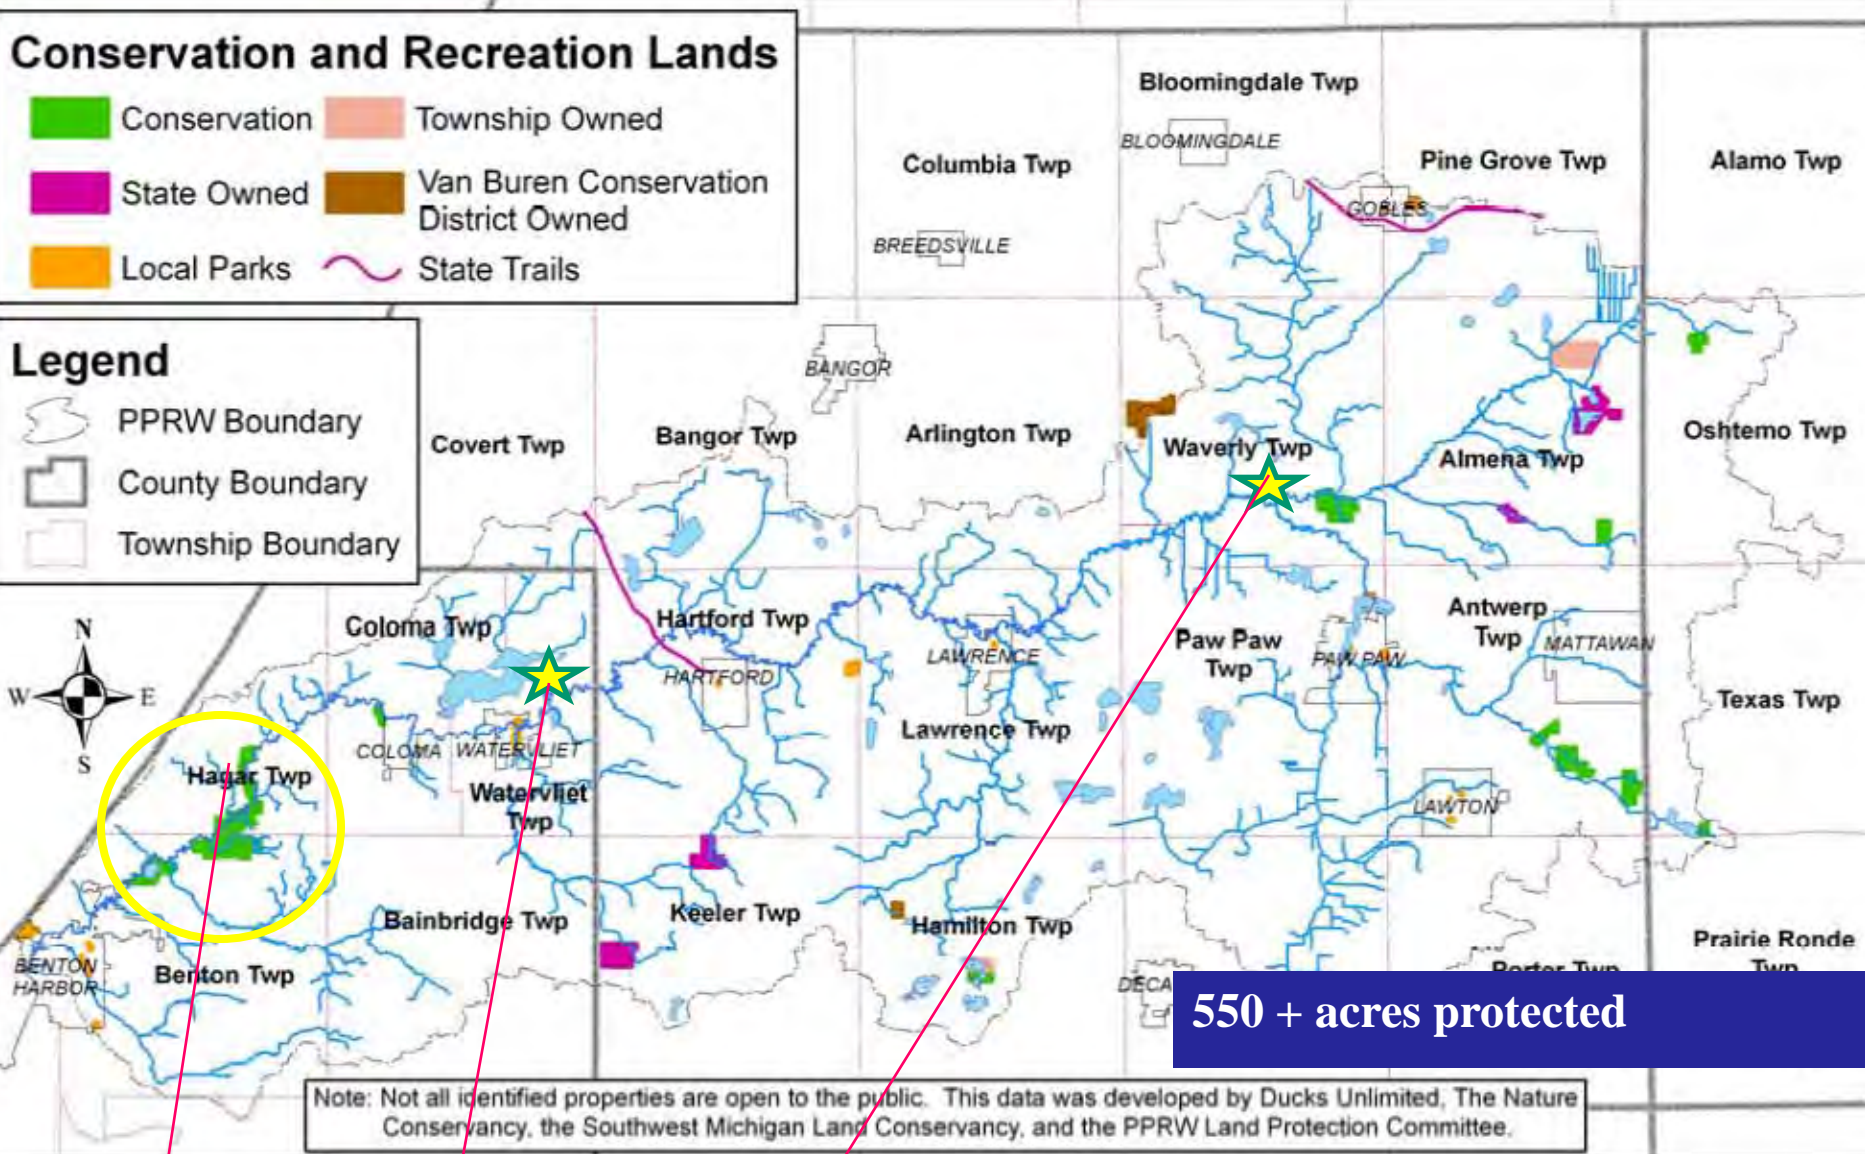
Conservation and Recreation Lands
Conservation
Township Owned
State Owned
Van Buren Conservation District Owned
Local Parks
State Trails

Legend
PPRW Boundary
County Boundary
Township Boundary

N
W
E
S

Bloomingdale Twp
BLOOMINGDALE
Columbia Twp
Pine Grove Twp
Alamo Twp
GOBLES
BREEDSVILLE
BANGOR
Covert Twp
Bangor Twp
Arlington Twp
Waverly Twp
Almena Twp
Oshtemo Twp
Coloma Twp
Hartford Twp
HARTFORD
LAWRENCE
Paw Paw Twp
PAW PAW
Antwerp Twp
MATTAWAN
Texas Twp
Lawrence Twp
COLOMA
WATERVLIET
Hagar Twp
Watervliet Twp
LAWTON
Bainbridge Twp
Keeler Twp
Hamilton Twp
Prairie Ronde Twp
BENTON HARBOR
Benton Twp
DECA
Porter Twp

550 + acres protected

Note: Not all identified properties are open to the public. This data was developed by Ducks Unlimited, The Nature Conservancy, the Southwest Michigan Land Conservancy, and the PPRW Land Protection Committee.